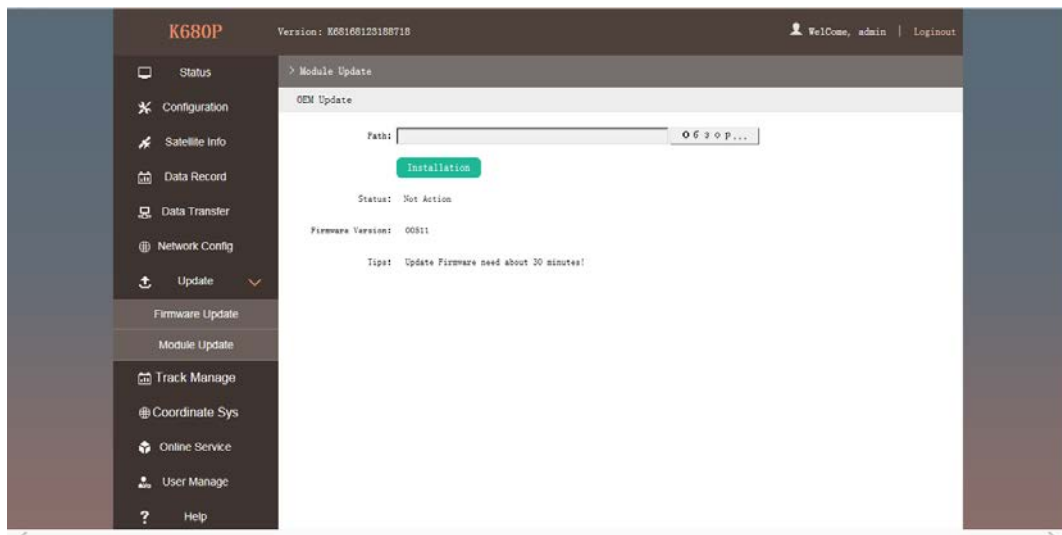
K680P

Version: K68168123188718

WelCome, admin | Loginout

Status

Configuration

Satellite Info

Data Record

Data Transfer

Network Config

Update

Firmware Update

Module Update

Track Manage

Coordinate Sys

Online Service

User Manage

Help

> Module Update

OEM Update

Path:

Обзор...

Installation

Status: Not Action

Firmware Version: 00511

Tips: Update Firmware need about 30 minutes!